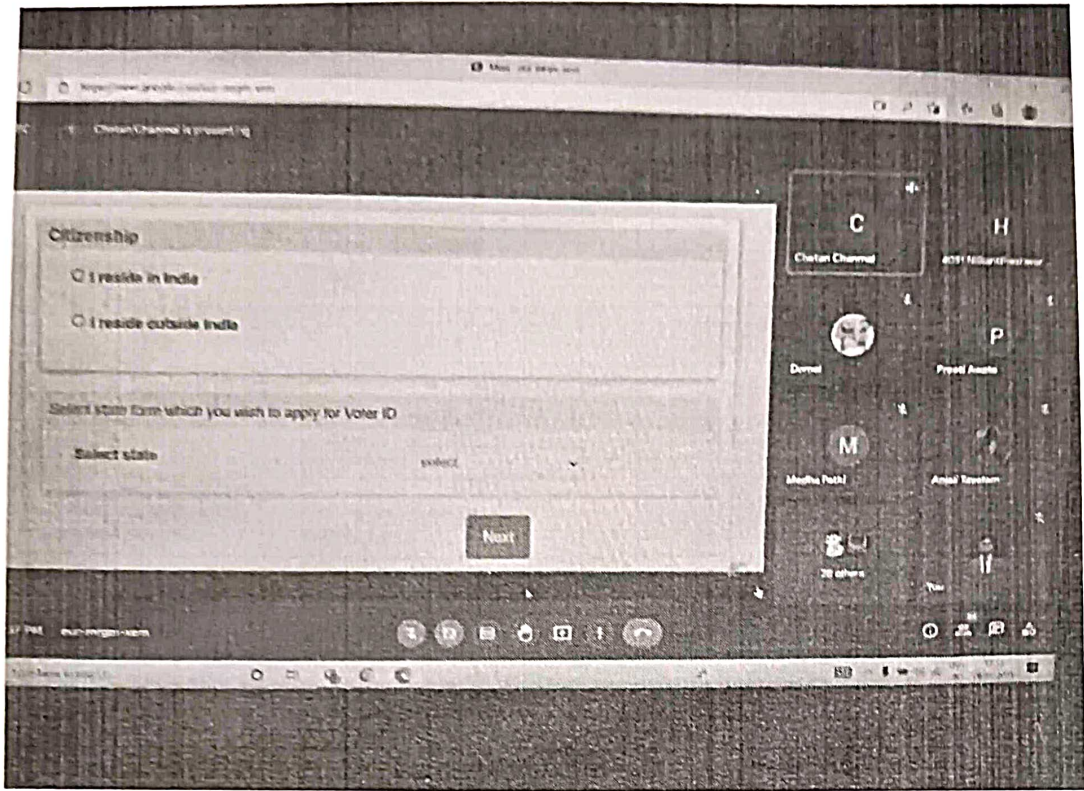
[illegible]

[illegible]

Chetan Channal is presenting

Citizenship

I reside in India

I reside outside India

Select state from which you wish to apply for Voter ID

Select state

select

Next

C

Chetan Channal

H

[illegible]

Dornal

P

Preeti Awate

M

Medha Pathi

Anjali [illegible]

38 others

You

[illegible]

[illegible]